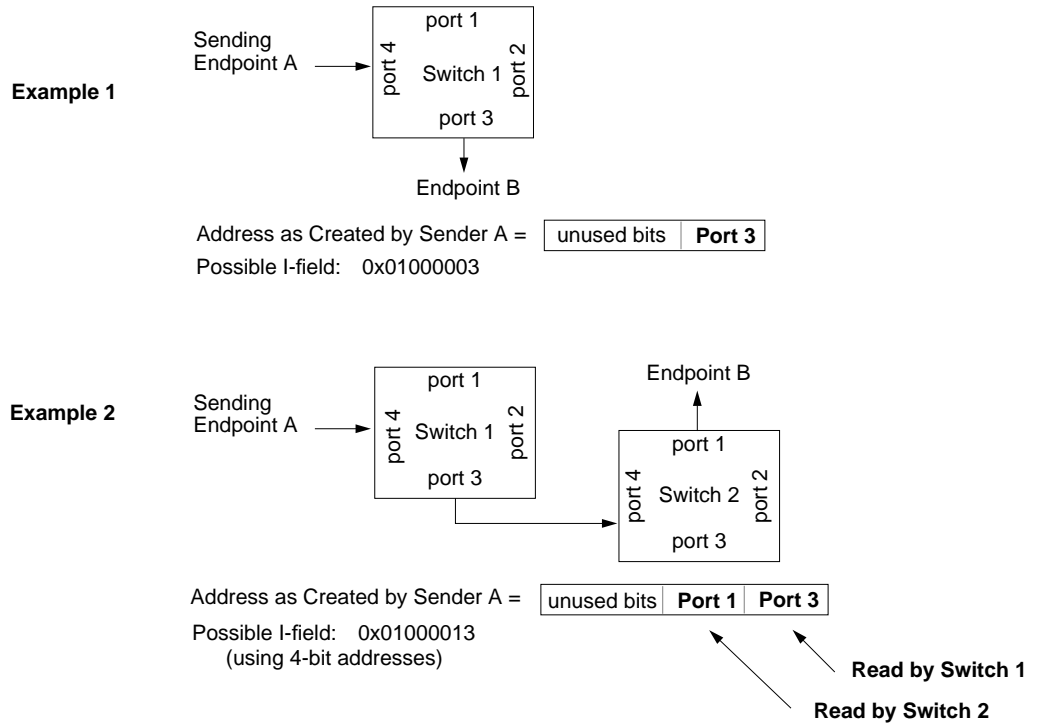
Example 1

Sending Endpoint A

port 1
port 4
Switch 1
port 2
port 3

Endpoint B

Address as Created by Sender A =

| unused bits | **Port 3** |
|---|---|

Possible I-field: 0x01000003

Example 2

Sending Endpoint A

port 1
port 4
Switch 1
port 2
port 3

Endpoint B

port 1
port 4
Switch 2
port 2
port 3

Address as Created by Sender A =

| unused bits | **Port 1** | **Port 3** |
|---|---|---|

Possible I-field: 0x01000013
(using 4-bit addresses)

**Read by Switch 1**

**Read by Switch 2**